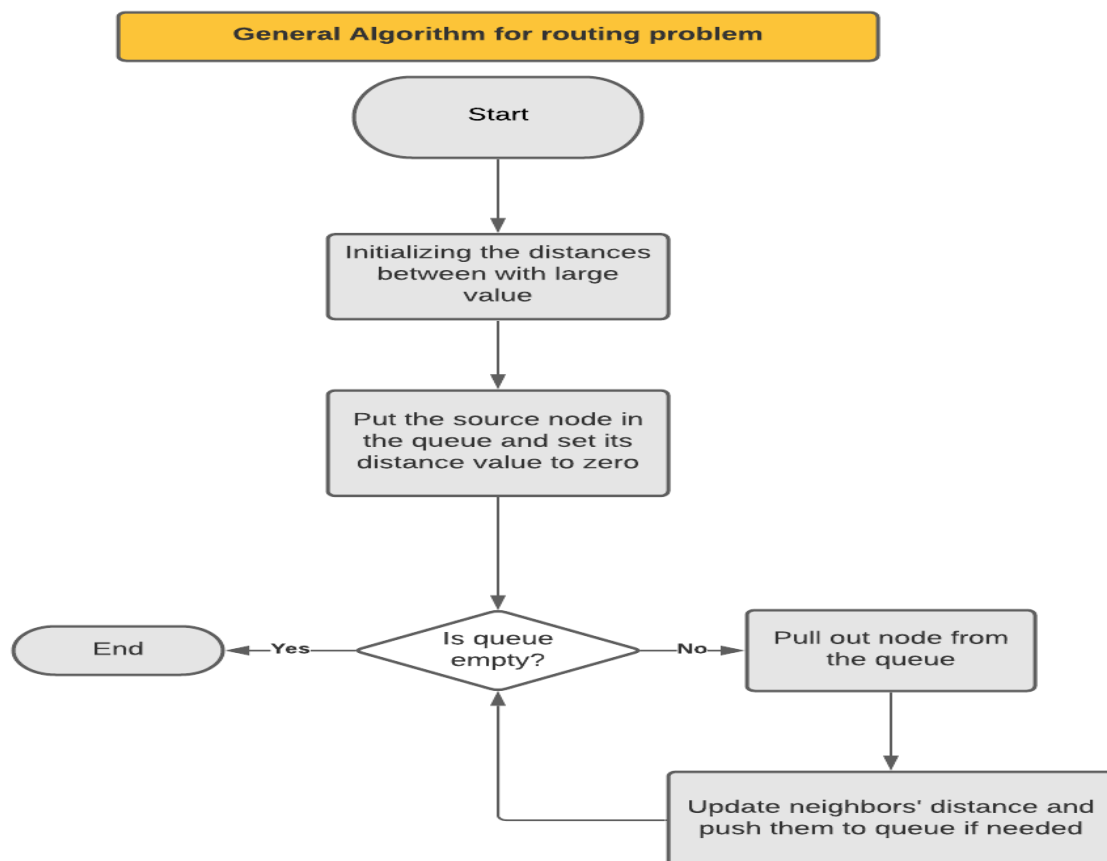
General Algorithm for routing problem

Start

Initializing the distances between with large value

Put the source node in the queue and set its distance value to zero

Is queue empty?

Yes

End

No

Pull out node from the queue

Update neighbors' distance and push them to queue if needed